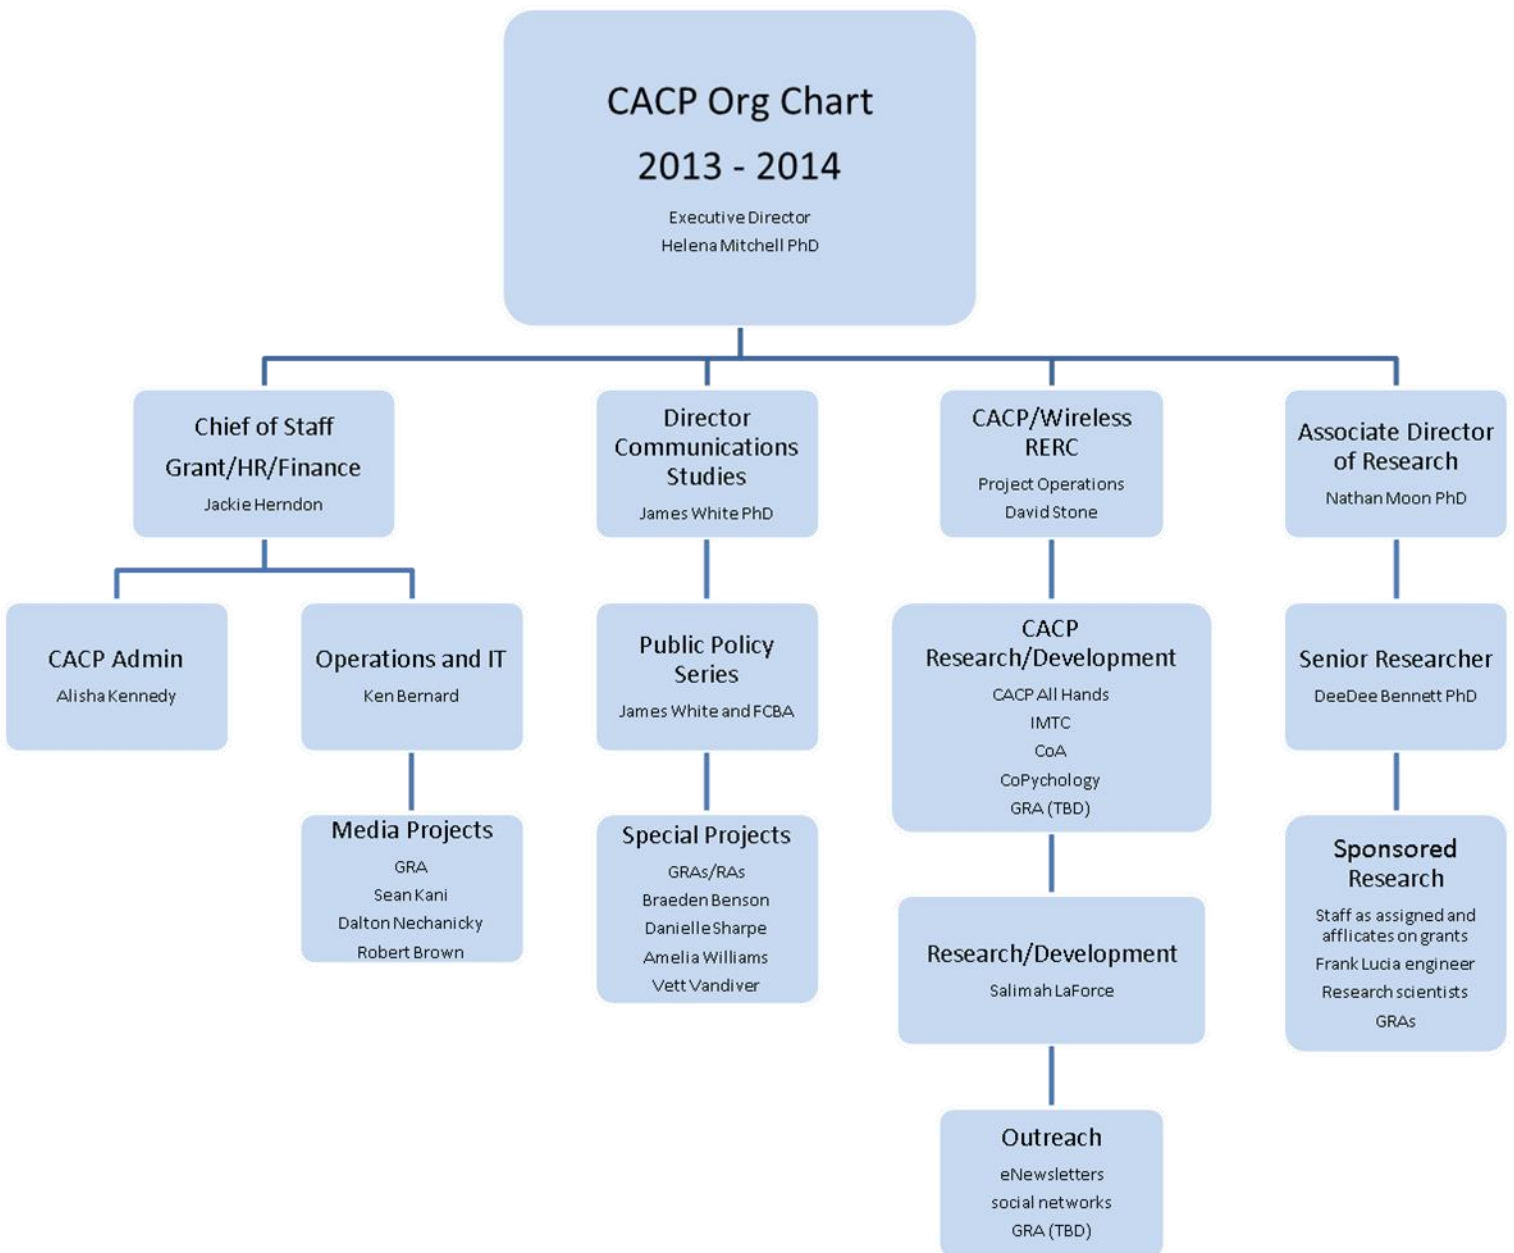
CACP Org Chart
2013 - 2014
Executive Director
Helena Mitchell PhD

Chief of Staff
Grant/HR/Finance
Jackie Herndon

CACP Admin
Alisha Kennedy

Operations and IT
Ken Bernard

Media Projects
GRA
Sean Kani
Dalton Nechanicky
Robert Brown

Director Communications Studies
James White PhD

Public Policy Series
James White and FCBA

Special Projects
GRAs/RAs
Braeden Benson
Danielle Sharpe
Amelia Williams
Vett Vandiver

CACP/Wireless RERC
Project Operations
David Stone

CACP Research/Development
CACP All Hands
IMTC
CoA
CoPychology
GRA (TBD)

Research/Development
Salimah LaForce

Outreach
eNewsletters
social networks
GRA (TBD)

Associate Director of Research
Nathan Moon PhD

Senior Researcher
DeeDee Bennett PhD

Sponsored Research
Staff as assigned and afflicates on grants
Frank Lucia engineer
Research scientists
GRAs